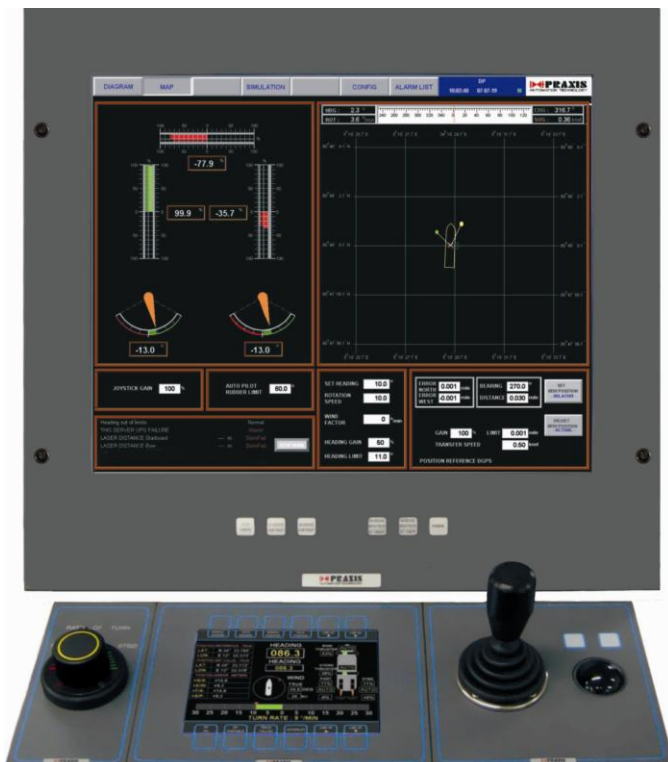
DIAGRAM MAP SIMULATION CONFIG ALARM LIST DP PRAXIS AUTOMATION TECHNOLOGY

HDG 2.2
ROT 3.6
CRS 216.7
SPD 0.36

-77.9
99.9
-35.7
-13.0
-13.0

JOYSTICK GAIN 100 %
AUTO PILOT RUDDER LIMIT 60.0

SET HEADING 10.0
ROTATION SPEED 10.0
WIND FACTOR 0
HEADING GAIN 60 %
HEADING LIMIT 11.0

ERROR NORTH 0.001
ERROR WEST -0.001
BEARING 270.0
DISTANCE 0.030
SET NEW POSITION RELATIVE
RESET NEW POSITION ACTUAL
GAIN 100
LIMIT 0.001
TRANSFER SPEED 0.50
POSITION REFERENCE DGPS

Heading out of limits
THG SERVER UPS FAILURE
LASER DISTANCE Starboard
LASER DISTANCE Bow
Normal

PRAXIS

HEADING
086.3
HEADING
086.3
WIND
TURN RATE 9°/MIN